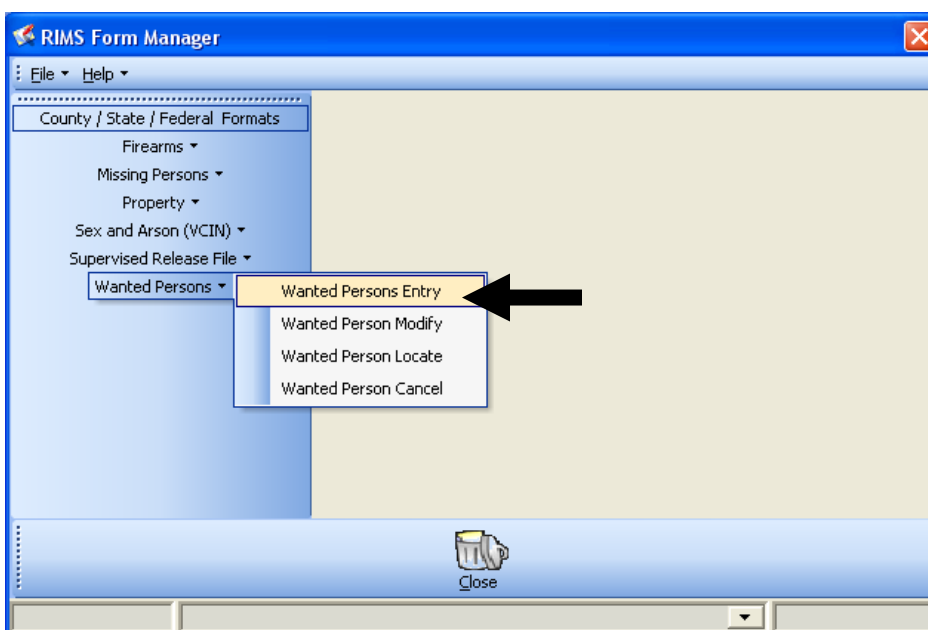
RIMS Form Manager

File Help

County / State / Federal Formats
Firearms
Missing Persons
Property
Sex and Arson (VCIN)
Supervised Release File
Wanted Persons

Wanted Persons Entry
Wanted Person Modify
Wanted Person Locate
Wanted Person Cancel

Close